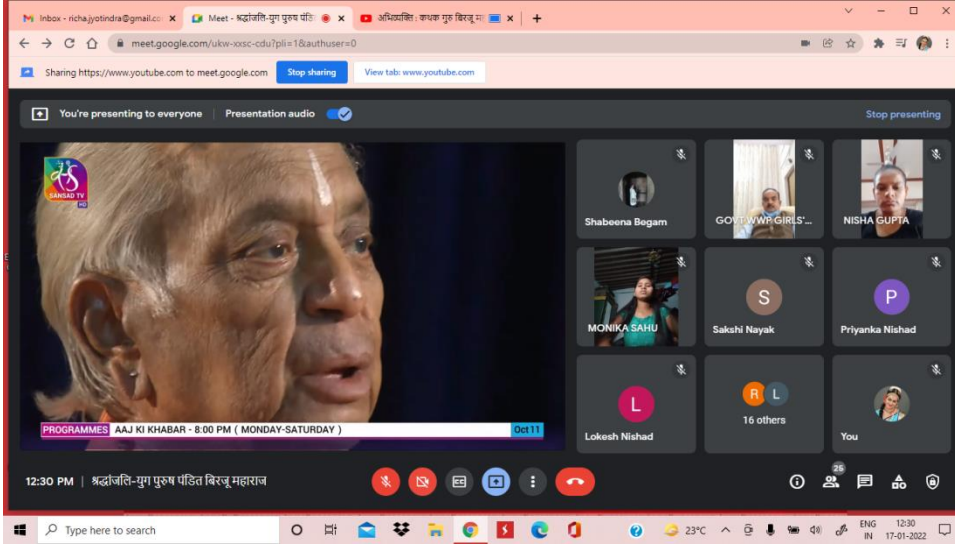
Inbox - richa.jyotindra@gmail.co ×
Meet - श्रद्धांजलि-युग पुरुष पंडि ×
अभिव्यक्ति : कथक गुरु बिरजू मा ×
+

meet.google.com/ukw-xxsc-cdu?pli=1&authuser=0

Sharing https://www.youtube.com to meet.google.com
Stop sharing
View tab: www.youtube.com

You're presenting to everyone
Presentation audio
Stop presenting

SANSAD TV HD

PROGRAMMES AAJ KI KHABAR - 8:00 PM ( MONDAY-SATURDAY )
Oct 11

Shabeena Begam
GOVT WWP GIRLS'...
NISHA GUPTA
MONIKA SAHU
S
Sakshi Nayak
P
Priyanka Nishad
L
Lokesh Nishad
R L
16 others
You

12:30 PM | श्रद्धांजलि-युग पुरुष पंडित बिरजू महाराज

25

Type here to search
23°C
ENG IN
12:30
17-01-2022